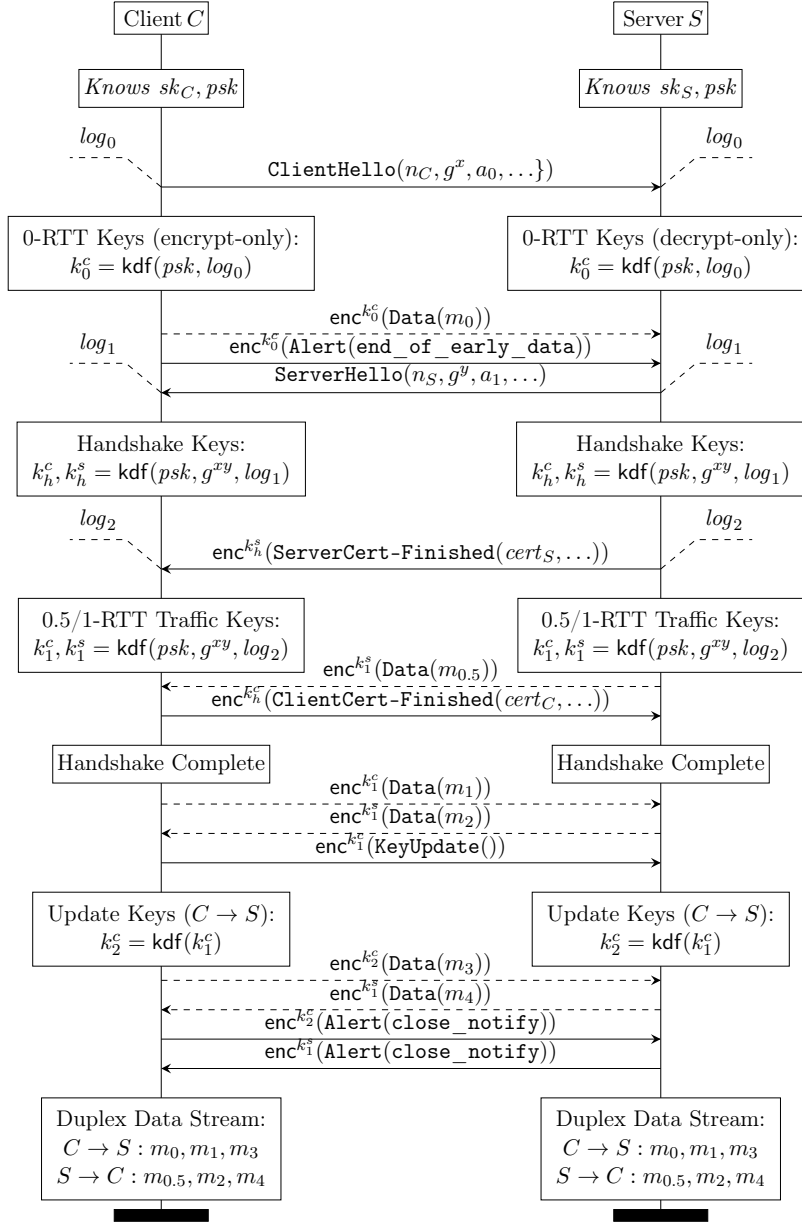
Client $C$

Server $S$

*Knows* $sk_C, psk$

*Knows* $sk_S, psk$

$log_0$

$log_0$

$\texttt{ClientHello}(n_C, g^x, a_0, \ldots\})$

0-RTT Keys (encrypt-only):
$k_0^c = \mathsf{kdf}(psk, log_0)$

0-RTT Keys (decrypt-only):
$k_0^c = \mathsf{kdf}(psk, log_0)$

$\mathsf{enc}^{k_0^c}(\texttt{Data}(m_0))$

$log_1$

$\mathsf{enc}^{k_0^c}(\texttt{Alert(end\_of\_early\_data)})$

$log_1$

$\texttt{ServerHello}(n_S, g^y, a_1, \ldots)$

Handshake Keys:
$k_h^c, k_h^s = \mathsf{kdf}(psk, g^{xy}, log_1)$

Handshake Keys:
$k_h^c, k_h^s = \mathsf{kdf}(psk, g^{xy}, log_1)$

$log_2$

$log_2$

$\mathsf{enc}^{k_h^s}(\texttt{ServerCert-Finished}(cert_S, \ldots))$

0.5/1-RTT Traffic Keys:
$k_1^c, k_1^s = \mathsf{kdf}(psk, g^{xy}, log_2)$

0.5/1-RTT Traffic Keys:
$k_1^c, k_1^s = \mathsf{kdf}(psk, g^{xy}, log_2)$

$\mathsf{enc}^{k_1^s}(\texttt{Data}(m_{0.5}))$

$\mathsf{enc}^{k_h^c}(\texttt{ClientCert-Finished}(cert_C, \ldots))$

Handshake Complete

Handshake Complete

$\mathsf{enc}^{k_1^c}(\texttt{Data}(m_1))$

$\mathsf{enc}^{k_1^s}(\texttt{Data}(m_2))$

$\mathsf{enc}^{k_1^c}(\texttt{KeyUpdate}())$

Update Keys $(C \to S)$:
$k_2^c = \mathsf{kdf}(k_1^c)$

Update Keys $(C \to S)$:
$k_2^c = \mathsf{kdf}(k_1^c)$

$\mathsf{enc}^{k_2^c}(\texttt{Data}(m_3))$

$\mathsf{enc}^{k_1^s}(\texttt{Data}(m_4))$

$\mathsf{enc}^{k_2^c}(\texttt{Alert(close\_notify)})$

$\mathsf{enc}^{k_1^s}(\texttt{Alert(close\_notify)})$

Duplex Data Stream:
$C \to S : m_0, m_1, m_3$
$S \to C : m_{0.5}, m_2, m_4$

Duplex Data Stream:
$C \to S : m_0, m_1, m_3$
$S \to C : m_{0.5}, m_2, m_4$